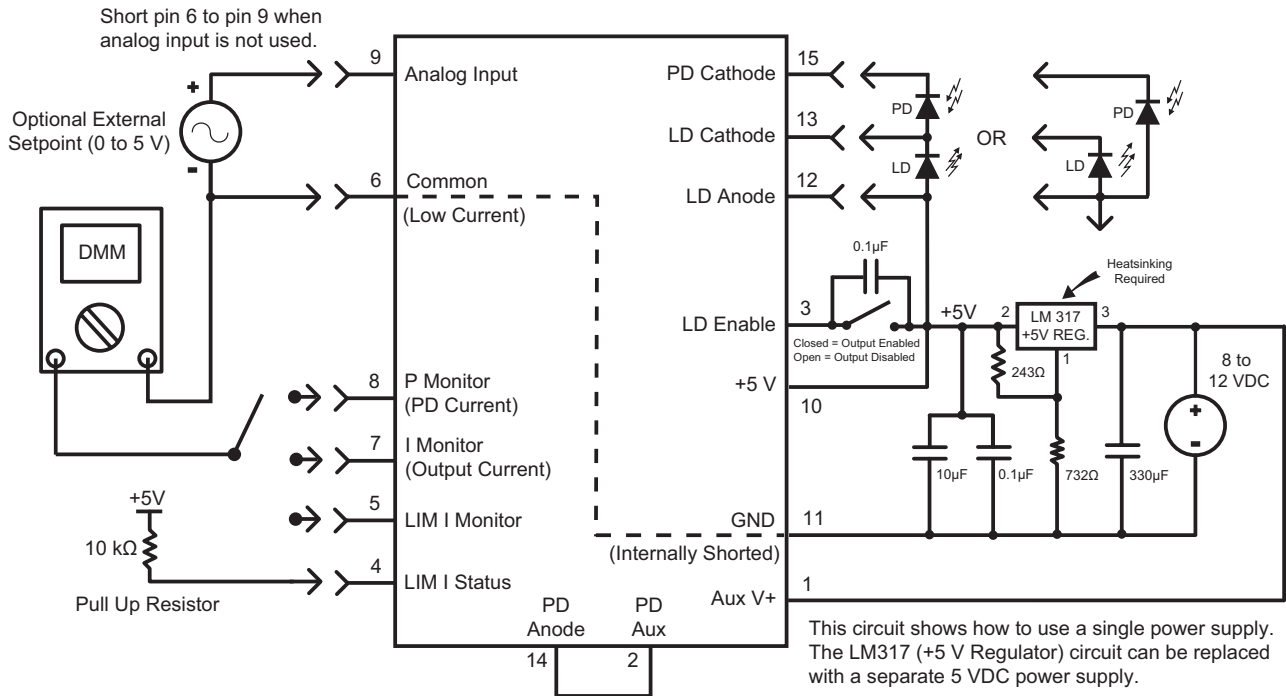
Short pin 6 to pin 9 when analog input is not used.

Optional External Setpoint (0 to 5 V)

+

-

DMM

9 Analog Input

6 Common (Low Current)

8 P Monitor (PD Current)

7 I Monitor (Output Current)

+5V

10 kΩ

Pull Up Resistor

5 LIM I Monitor

4 LIM I Status

PD Anode

PD Aux

14

2

PD Cathode 15

LD Cathode 13

LD Anode 12

PD

LD

OR

PD

LD

0.1µF

LD Enable 3

Closed = Output Enabled
Open = Output Disabled

+5 V

10

GND 11

(Internally Shorted)

Aux V+ 1

+5V

2

LM 317 +5V REG.

3

1

Heatsinking Required

243Ω

732Ω

10µF

0.1µF

330µF

8 to 12 VDC

+

-

This circuit shows how to use a single power supply. The LM317 (+5 V Regulator) circuit can be replaced with a separate 5 VDC power supply.